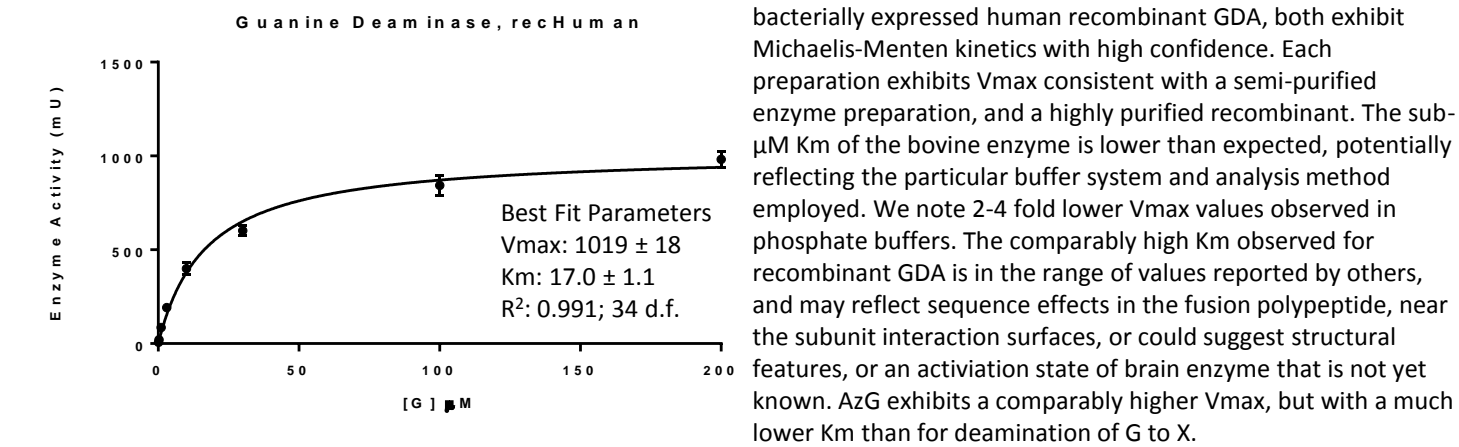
Guanine Deaminase, recHuman

1500

1000

500

0

Enzyme Activity (mU)

0 50 100 150 200

[G] µM

Best Fit Parameters
Vmax: 1019 ± 18
Km: 17.0 ± 1.1
R$^2$: 0.991; 34 d.f.

bacterially expressed human recombinant GDA, both exhibit Michaelis-Menten kinetics with high confidence. Each preparation exhibits Vmax consistent with a semi-purified enzyme preparation, and a highly purified recombinant. The sub-µM Km of the bovine enzyme is lower than expected, potentially reflecting the particular buffer system and analysis method employed. We note 2-4 fold lower Vmax values observed in phosphate buffers. The comparably high Km observed for recombinant GDA is in the range of values reported by others, and may reflect sequence effects in the fusion polypeptide, near the subunit interaction surfaces, or could suggest structural features, or an activiation state of brain enzyme that is not yet known. AzG exhibits a comparably higher Vmax, but with a much lower Km than for deamination of G to X.